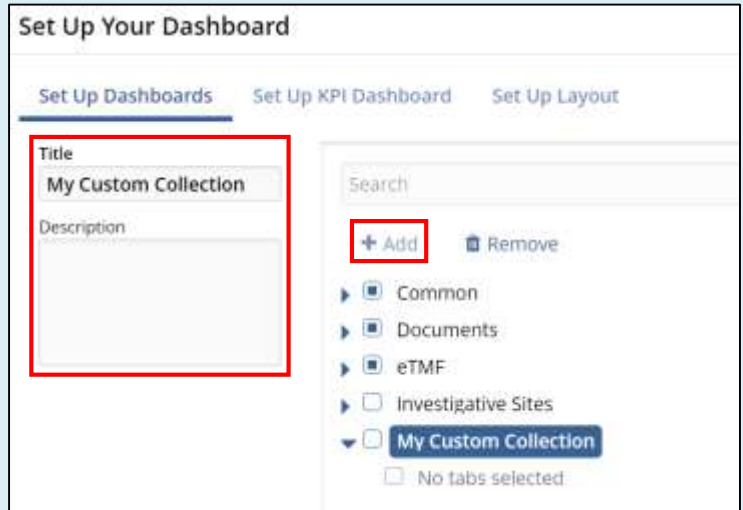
Set Up Your Dashboard

Set Up Dashboards Set Up KPI Dashboard Set Up Layout

Title

My Custom Collection

Description

Search

+ Add Remove

Common

Documents

eTMF

Investigative Sites

My Custom Collection

No tabs selected